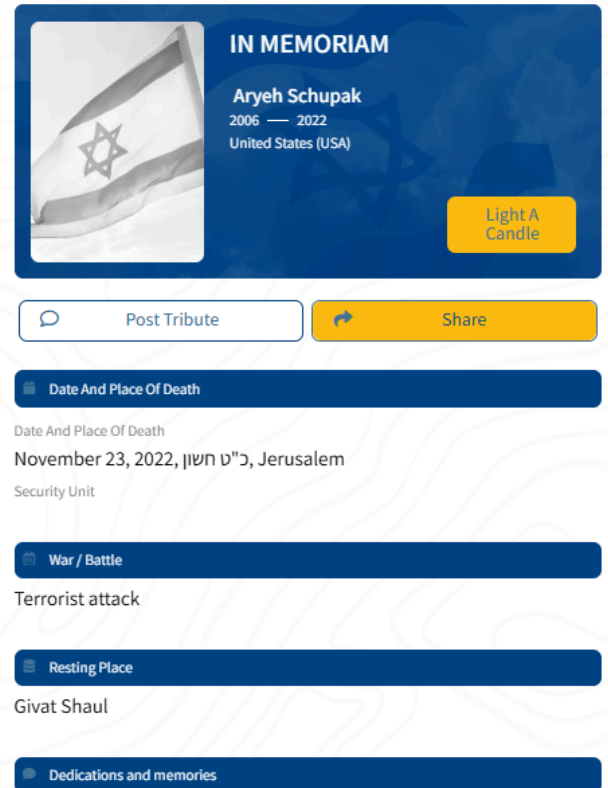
IN MEMORIAM

Aryeh Schupak
2006 — 2022
United States (USA)

Light A Candle

Post Tribute

Share

Date And Place Of Death

Date And Place Of Death
November 23, 2022, כ"ט חשון, Jerusalem

Security Unit

War / Battle

Terrorist attack

Resting Place

Givat Shaul

Dedications and memories